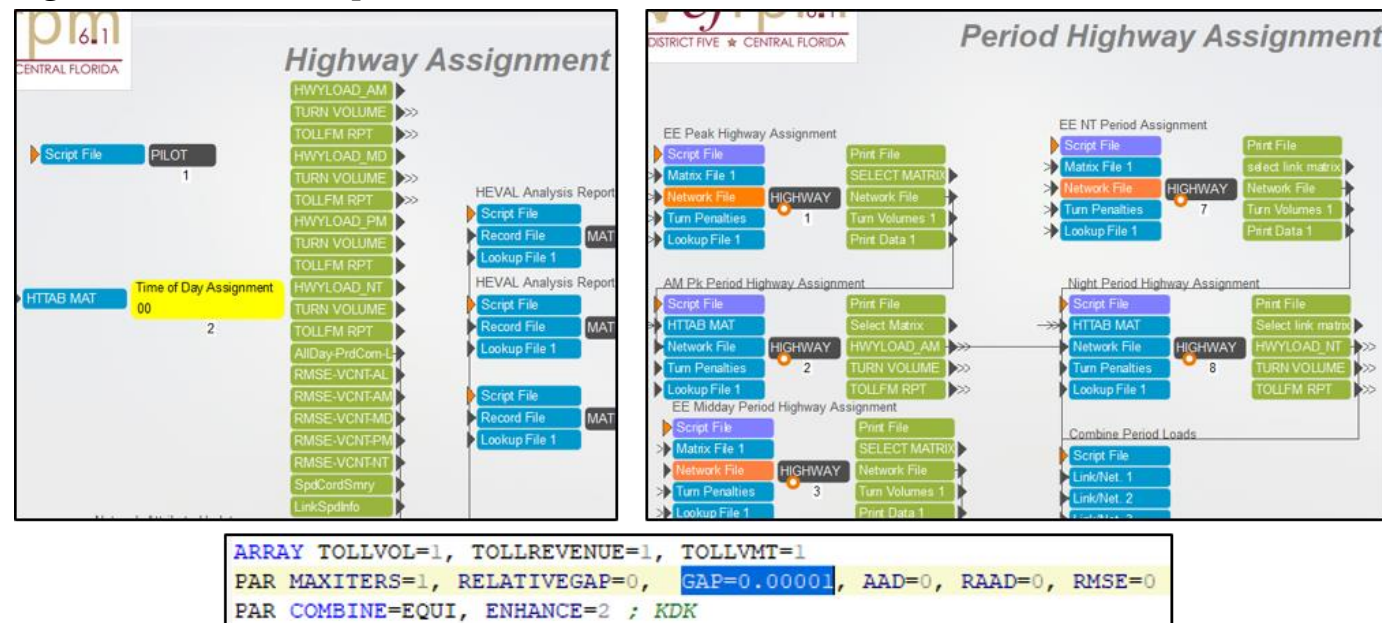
pm 6.1
CENTRAL FLORIDA

Highway Assignment

Script File
PILOT
1

HTTAB MAT
Time of Day Assignment
00
2

HWYLOAD_AM
TURN VOLUME
TOLLFM RPT
HWYLOAD_MD
TURN VOLUME
TOLLFM RPT
HWYLOAD_PM
TURN VOLUME
TOLLFM RPT
HWYLOAD_NT
TURN VOLUME
TOLLFM RPT
AllDay-PrdCom-L
RMSE-VCNT-AL
RMSE-VCNT-AM
RMSE-VCNT-MD
RMSE-VCNT-PM
RMSE-VCNT-NT
SpdCordSmry
LinkSpdInfo

HEVAL Analysis Report
Script File
Record File
MAT
Lookup File 1
HEVAL Analysis Report
Script File
Record File
MAT
Lookup File 1

Script File
Record File
MAT
Lookup File 1

DISTRICT FIVE ★ CENTRAL FLORIDA

Period Highway Assignment

EE Peak Highway Assignment
Script File
Matrix File 1
Network File
HIGHWAY
1
Turn Penalties
Lookup File 1
Print File
SELECT MATRIX
Network File
Turn Volumes 1
Print Data 1

EE NT Period Assignment
Script File
Matrix File 1
Network File
HIGHWAY
7
Turn Penalties
Lookup File 1
Print File
select link matrix
Network File
Turn Volumes 1
Print Data 1

AM Pk Period Highway Assignment
Script File
HTTAB MAT
Network File
HIGHWAY
2
Turn Penalties
Lookup File 1
Print File
Select Matrix
HWYLOAD_AM
TURN VOLUME
TOLLFM RPT

Night Period Highway Assignment
Script File
HTTAB MAT
Network File
HIGHWAY
8
Turn Penalties
Lookup File 1
Print File
Select link matrix
HWYLOAD_NT
TURN VOLUME
TOLLFM RPT

EE Midday Period Highway Assignment
Script File
Matrix File 1
Network File
HIGHWAY
3
Turn Penalties
Lookup File 1
Print File
SELECT MATRIX
Network File
Turn Volumes 1
Print Data 1

Combine Period Loads
Script File
Link/Net. 1
Link/Net. 2

ARRAY TOLLVOL=1, TOLLREVENUE=1, TOLLVMT=1
PAR MAXITERS=1, RELATIVEGAP=0, GAP=0.00001, AAD=0, RAAD=0, RMSE=0
PAR COMBINE=EQUI, ENHANCE=2 ; KDK